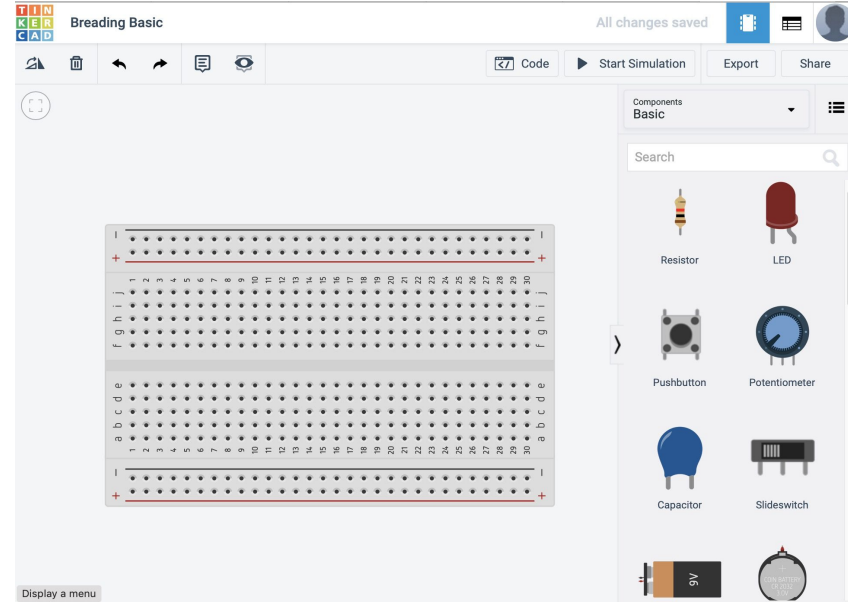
TIN
KER
CAD

Breading Basic

All changes saved

Code

Start Simulation

Export

Share

Components
Basic

Search

Resistor

LED

Pushbutton

Potentiometer

Capacitor

Slideswitch

9V

| – | | | | | | | | | | | | | | | | | | | | | | | | | | | | | | | – |
|---|---|---|---|---|---|---|---|---|---|---|---|---|---|---|---|---|---|---|---|---|---|---|---|---|---|---|---|---|---|---|---|
| + | | | | | | | | | | | | | | | | | | | | | | | | | | | | | | | + |
| | 1 | 2 | 3 | 4 | 5 | 6 | 7 | 8 | 9 | 10 | 11 | 12 | 13 | 14 | 15 | 16 | 17 | 18 | 19 | 20 | 21 | 22 | 23 | 24 | 25 | 26 | 27 | 28 | 29 | 30 | |
| j | | | | | | | | | | | | | | | | | | | | | | | | | | | | | | | j |
| i | | | | | | | | | | | | | | | | | | | | | | | | | | | | | | | i |
| h | | | | | | | | | | | | | | | | | | | | | | | | | | | | | | | h |
| g | | | | | | | | | | | | | | | | | | | | | | | | | | | | | | | g |
| f | | | | | | | | | | | | | | | | | | | | | | | | | | | | | | | f |
| e | | | | | | | | | | | | | | | | | | | | | | | | | | | | | | | e |
| d | | | | | | | | | | | | | | | | | | | | | | | | | | | | | | | d |
| c | | | | | | | | | | | | | | | | | | | | | | | | | | | | | | | c |
| b | | | | | | | | | | | | | | | | | | | | | | | | | | | | | | | b |
| a | | | | | | | | | | | | | | | | | | | | | | | | | | | | | | | a |
| | 1 | 2 | 3 | 4 | 5 | 6 | 7 | 8 | 9 | 10 | 11 | 12 | 13 | 14 | 15 | 16 | 17 | 18 | 19 | 20 | 21 | 22 | 23 | 24 | 25 | 26 | 27 | 28 | 29 | 30 | |
| – | | | | | | | | | | | | | | | | | | | | | | | | | | | | | | | – |
| + | | | | | | | | | | | | | | | | | | | | | | | | | | | | | | | + |

Display a menu